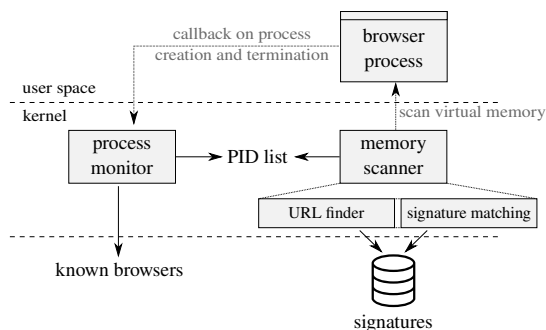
callback on process creation and termination

browser process

user space

kernel

scan virtual memory

process monitor

PID list

memory scanner

URL finder

signature matching

known browsers

signatures